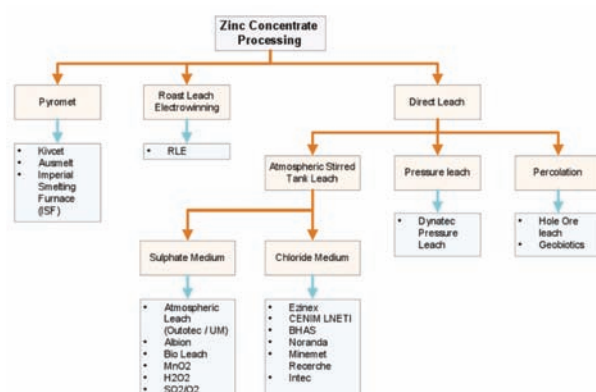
Zinc Concentrate Processing

Pyromet

- Kivcet
- Ausmelt
- Imperial Smelting Furnace (ISF)

Roast Leach Electrowinning

- RLE

Direct Leach

Atmospheric Stirred Tank Leach

Sulphate Medium

- Atmospheric Leach (Outotec / UM)
- Albion
- Bio Leach
- MnO2
- H2O2
- SO2/O2

Chloride Medium

- Ezinex
- CENIM LNETI
- BHAS
- Noranda
- Minemet Recerche
- Intec

Pressure leach

- Dynatec Pressure Leach

Percolation

- Hole Ore leach
- Geobiotics